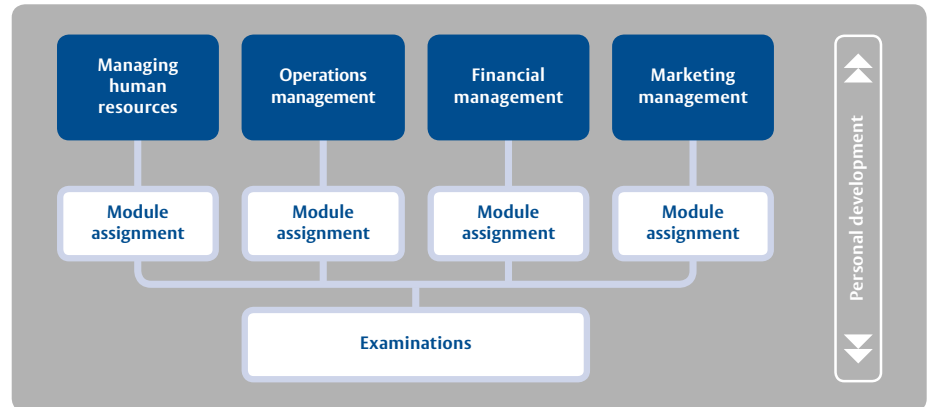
Managing human resources

Operations management

Financial management

Marketing management

Module assignment

Module assignment

Module assignment

Module assignment

Examinations

Personal development